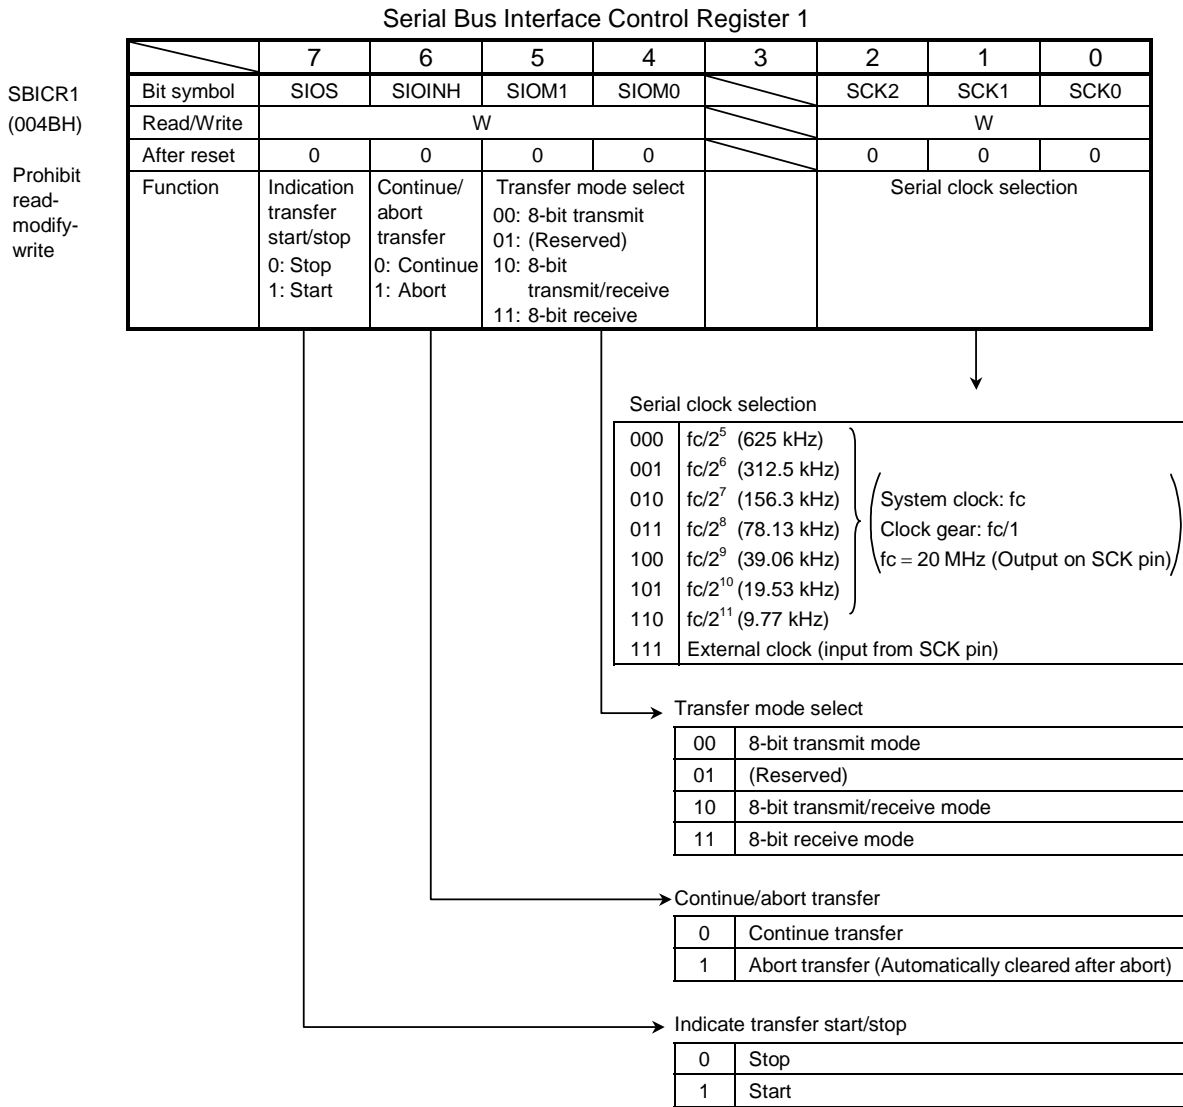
Serial Bus Interface Control Register 1

SBICR1
(004BH)

Prohibit read-modify-write

| | 7 | 6 | 5 | 4 | 3 | 2 | 1 | 0 |
|---|---|---|---|---|---|---|---|---|
| Bit symbol | SIOS | SIOINH | SIOM1 | SIOM0 | | SCK2 | SCK1 | SCK0 |
| Read/Write | W | | | | | W | | |
| After reset | 0 | 0 | 0 | 0 | | 0 | 0 | 0 |
| Function | Indication transfer start/stop 0: Stop 1: Start | Continue/ abort transfer 0: Continue 1: Abort | Transfer mode select 00: 8-bit transmit 01: (Reserved) 10: 8-bit transmit/receive 11: 8-bit receive | | | Serial clock selection | | |

Serial clock selection

| | | |
|---|---|---|
| 000 | fc/$2^5$ (625 kHz) | System clock: fc Clock gear: fc/1 fc = 20 MHz (Output on SCK pin) |
| 001 | fc/$2^6$ (312.5 kHz) | |
| 010 | fc/$2^7$ (156.3 kHz) | |
| 011 | fc/$2^8$ (78.13 kHz) | |
| 100 | fc/$2^9$ (39.06 kHz) | |
| 101 | fc/$2^{10}$ (19.53 kHz) | |
| 110 | fc/$2^{11}$ (9.77 kHz) | |
| 111 | External clock (input from SCK pin) | |

Transfer mode select

| | |
|---|---|
| 00 | 8-bit transmit mode |
| 01 | (Reserved) |
| 10 | 8-bit transmit/receive mode |
| 11 | 8-bit receive mode |

Continue/abort transfer

| | |
|---|---|
| 0 | Continue transfer |
| 1 | Abort transfer (Automatically cleared after abort) |

Indicate transfer start/stop

| | |
|---|---|
| 0 | Stop |
| 1 | Start |